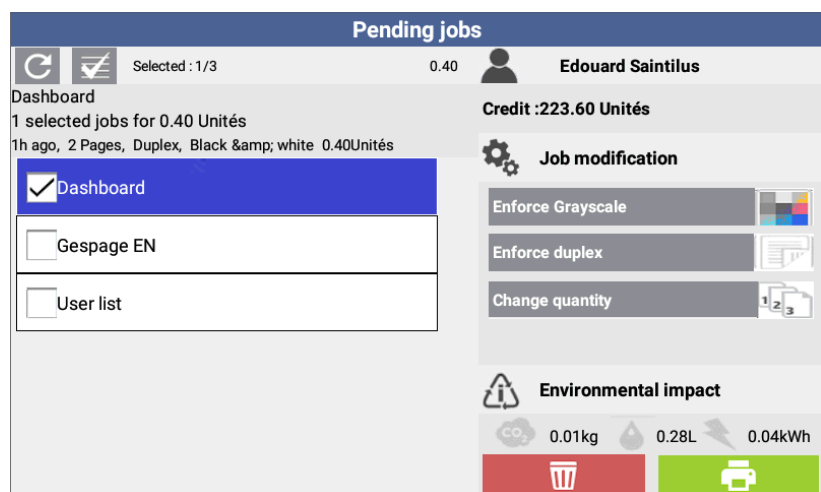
Pending jobs

Selected : 1/3

0.40

Edouard Saintilus

Dashboard
1 selected jobs for 0.40 Unités
1h ago, 2 Pages, Duplex, Black &amp; white 0.40Unités

Credit :223.60 Unités

Job modification

Dashboard

Enforce Grayscale

Gespage EN

Enforce duplex

User list

Change quantity

Environmental impact

$CO_2$ 0.01kg 0.28L 0.04kWh